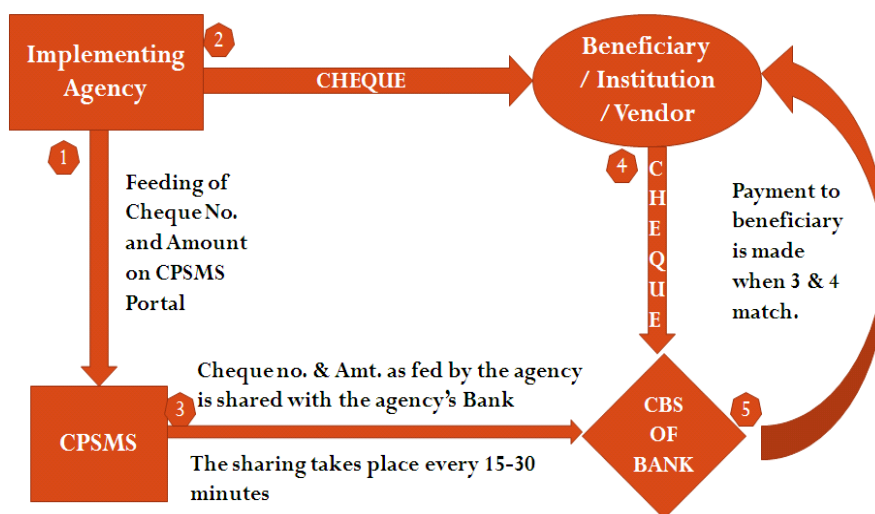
Implementing Agency

2

CHEQUE

Beneficiary / Institution / Vendor

1

Feeding of Cheque No. and Amount on CPSMS Portal

4

CHEQUE

Payment to beneficiary is made when 3 & 4 match.

Cheque no. & Amt. as fed by the agency is shared with the agency's Bank

CPSMS

3

CBS OF BANK

5

The sharing takes place every 15-30 minutes